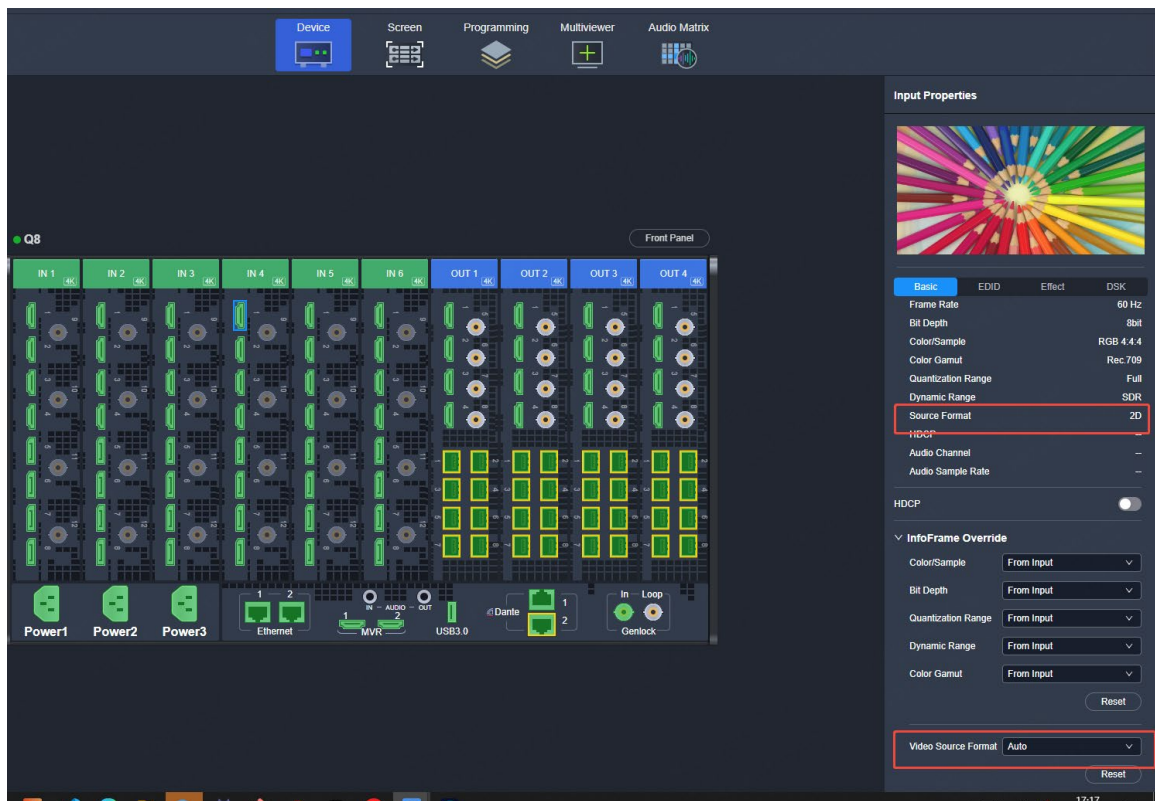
Device
Screen
Programming
Multiviewer
Audio Matrix

Q8
Front Panel

IN 1 4K
IN 2 4K
IN 3 4K
IN 4 4K
IN 5 4K
IN 6 4K
OUT 1 4K
OUT 2 4K
OUT 3 4K
OUT 4 4K

Power1
Power2
Power3
1 2
Ethernet
IN AUDIO OUT
1 2
MVR
USB3.0
Dante
1
2
In Loop
Genlock

Input Properties

Basic
EDID
Effect
DSK

| | |
|---|---|
| Frame Rate | 60 Hz |
| Bit Depth | 8bit |
| Color/Sample | RGB 4:4:4 |
| Color Gamut | Rec.709 |
| Quantization Range | Full |
| Dynamic Range | SDR |
| Source Format | 2D |
| HDCP | – |
| Audio Channel | – |
| Audio Sample Rate | – |

HDCP

InfoFrame Override
Color/Sample From Input
Bit Depth From Input
Quantization Range From Input
Dynamic Range From Input
Color Gamut From Input
Reset

Video Source Format Auto
Reset

17:17